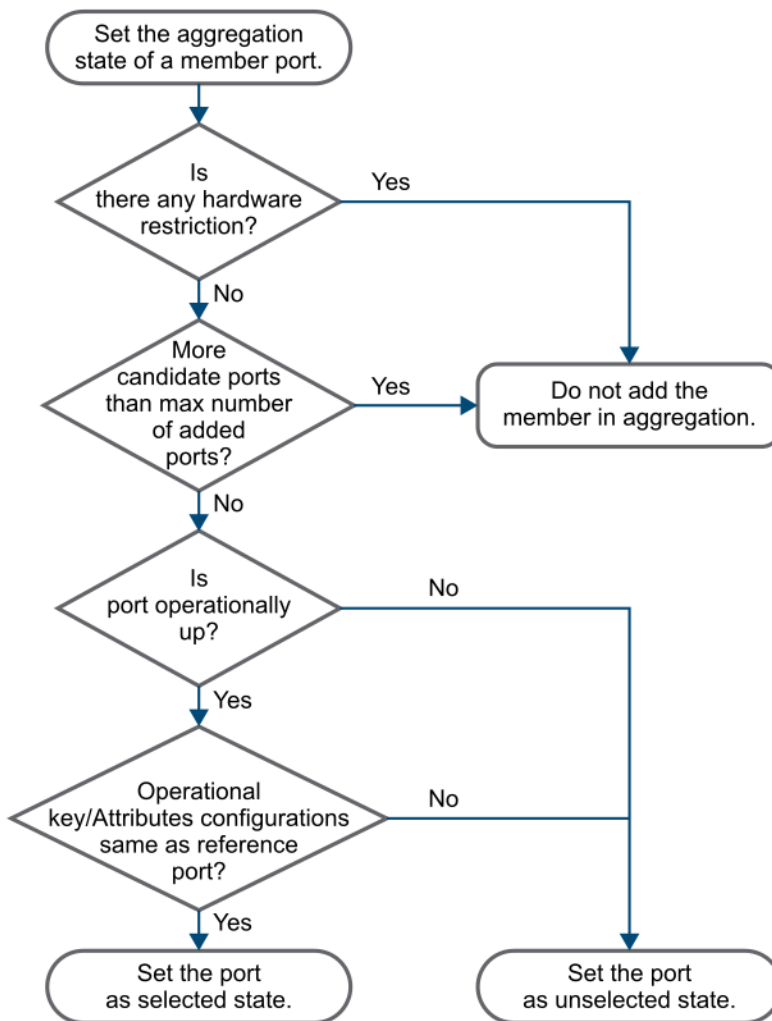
Set the aggregation state of a member port.

Is there any hardware restriction?

Yes

No

More candidate ports than max number of added ports?

Yes

Do not add the member in aggregation.

No

Is port operationally up?

No

Yes

Operational key/Attributes configurations same as reference port?

No

Yes

Set the port as selected state.

Set the port as unselected state.